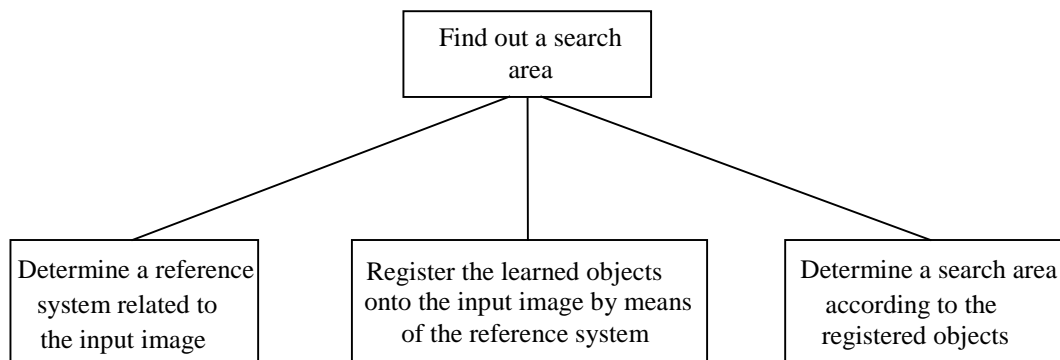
Find out a search area

Determine a reference system related to the input image

Register the learned objects onto the input image by means of the reference system

Determine a search area according to the registered objects